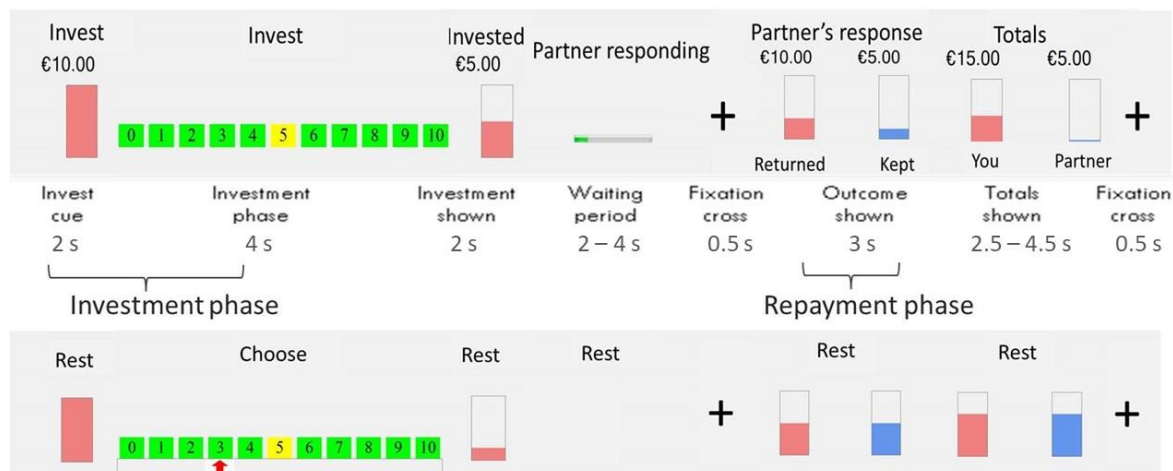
Invest
€10.00

Invest

0 1 2 3 4 5 6 7 8 9 10

Invested
€5.00

Partner responding

+

Partner's response
€10.00 €5.00
Returned Kept

Totals
€15.00 €5.00
You Partner

+

Invest cue
2 s

Investment phase
4 s

Investment shown
2 s

Waiting period
2 – 4 s

Fixation cross
0.5 s

Outcome shown
3 s

Totals shown
2.5 – 4.5 s

Fixation cross
0.5 s

Investment phase

Repayment phase

Rest

Choose

0 1 2 3 4 5 6 7 8 9 10

Rest

Rest

+

Rest

Rest

+